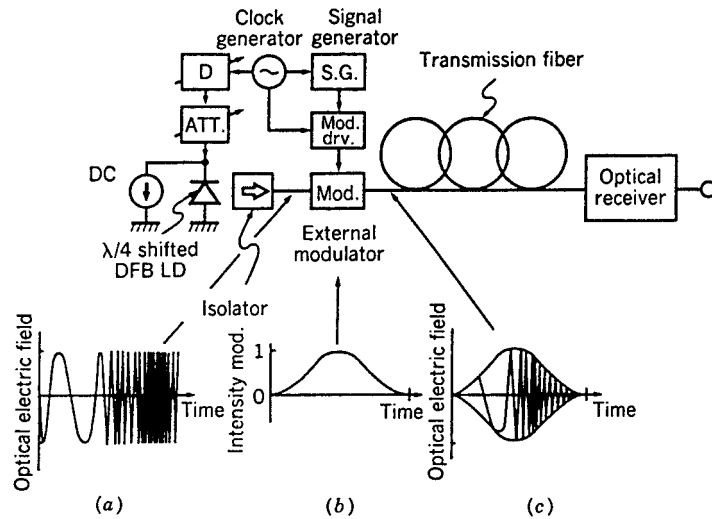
Clock generator
Signal generator
D
S.G.
ATT.
Mod. drv.
Transmission fiber
DC
Mod.
Optical receiver
λ/4 shifted DFB LD
External modulator
Isolator
Optical electric field
Time
Intensity mod.
1
0
Time
Optical electric field
Time
(a)
(b)
(c)